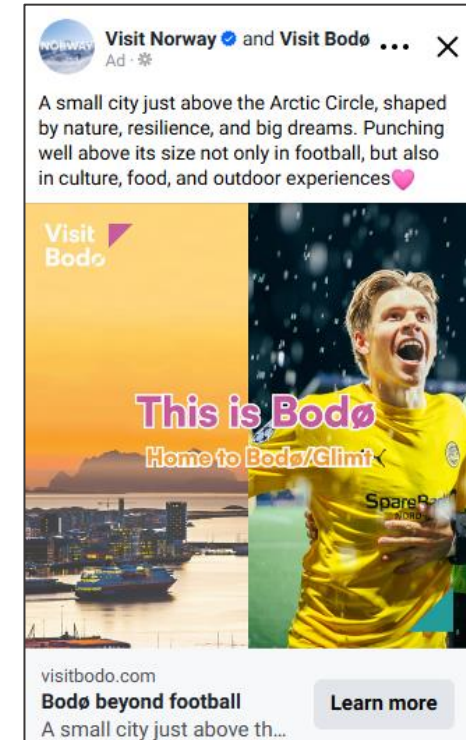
NORWAY

Visit Norway and Visit Bodø
Ad ·

A small city just above the Arctic Circle, shaped by nature, resilience, and big dreams. Punching well above its size not only in football, but also in culture, food, and outdoor experiences💗

Visit Bodø

This is Bodø
Home to Bodø/Glimt

SpareBank
NORD

visitbodo.com
Bodø beyond football
A small city just above th...
Learn more